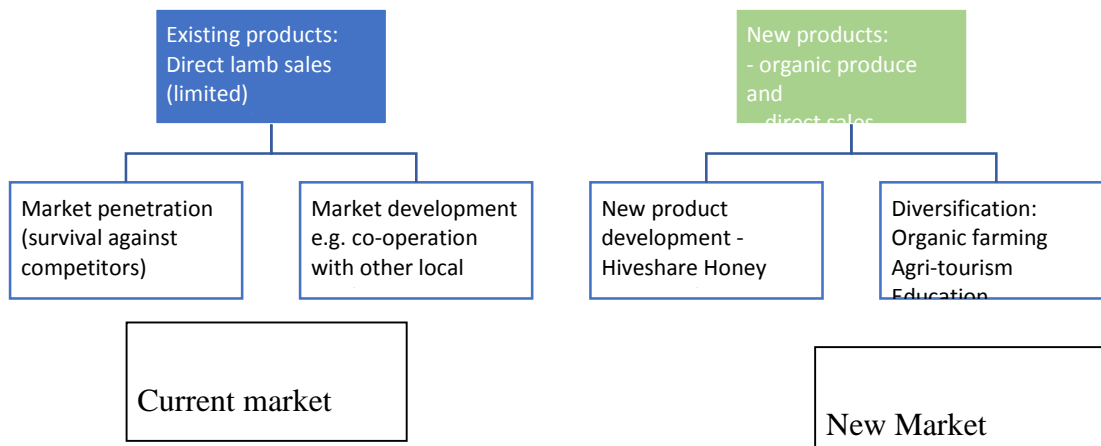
Existing products:
Direct lamb sales
(limited)

New products:
- organic produce
and
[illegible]

Market penetration
(survival against
competitors)

Market development
e.g. co-operation
with other local
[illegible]

New product
development -
Hiveshare Honey

Diversification:
Organic farming
Agri-tourism
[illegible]

Current market

New Market